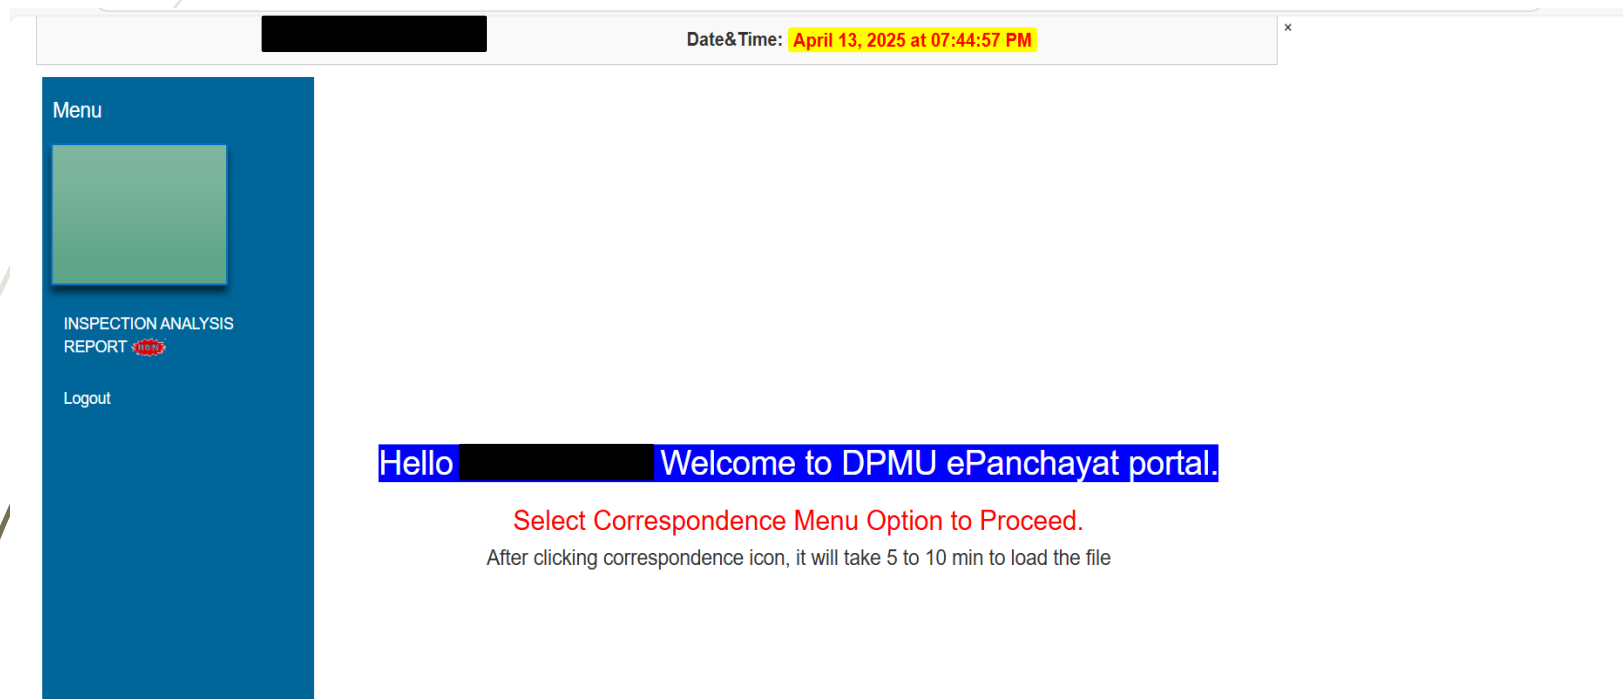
Date&Time: April 13, 2025 at 07:44:57 PM

×

Menu

INSPECTION ANALYSIS REPORT NEW

Logout

Hello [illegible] Welcome to DPMU ePanchayat portal.

Select Correspondence Menu Option to Proceed.

After clicking correspondence icon, it will take 5 to 10 min to load the file